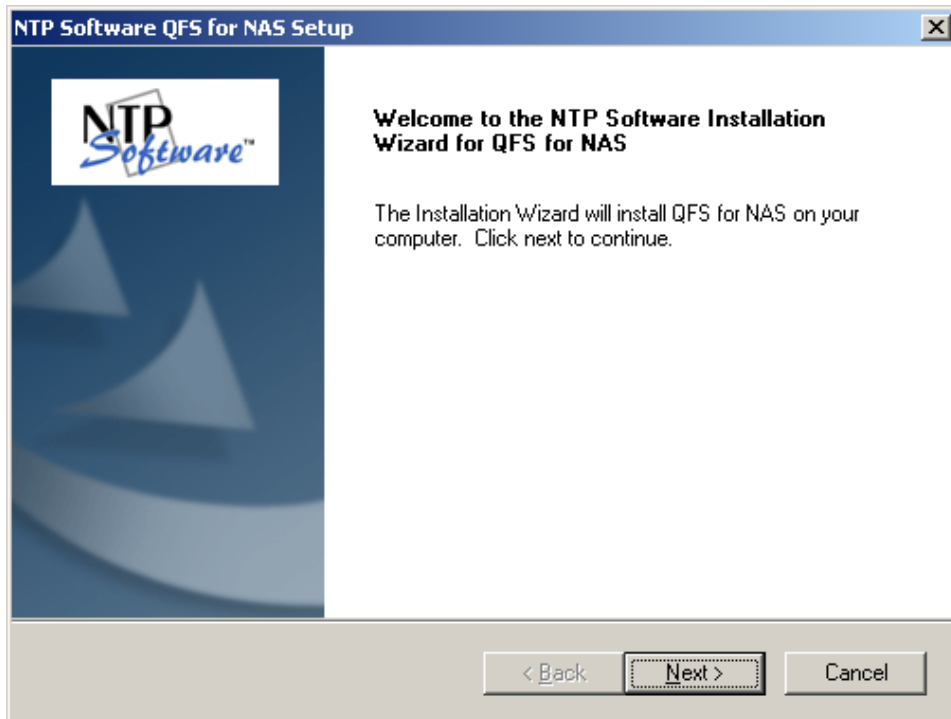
NTP Software QFS for NAS Setup

NTP Software™

Welcome to the NTP Software Installation Wizard for QFS for NAS

The Installation Wizard will install QFS for NAS on your computer. Click next to continue.

< Back

Next >

Cancel